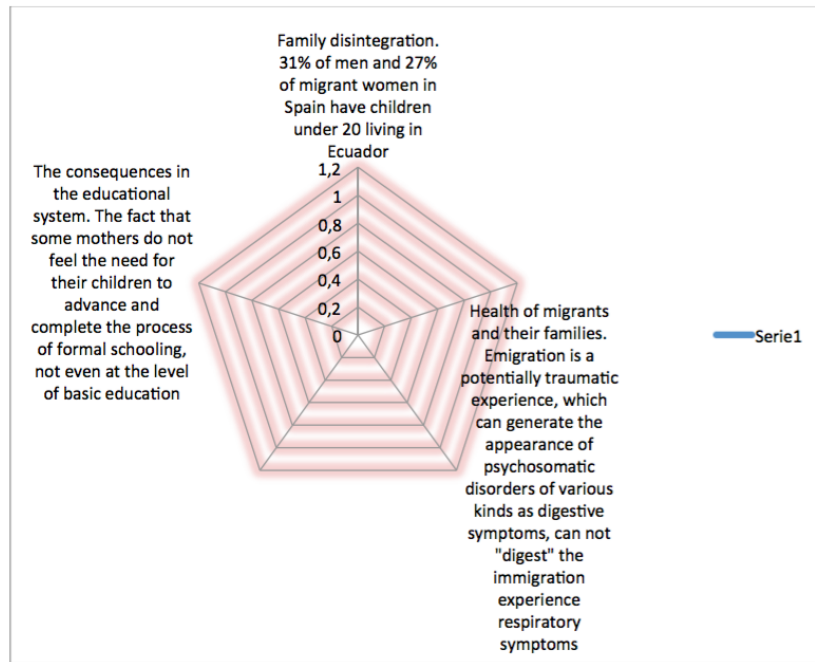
Family disintegration. 31% of men and 27% of migrant women in Spain have children under 20 living in Ecuador

1,2
1
0,8
0,6
0,4
0,2
0

The consequences in the educational system. The fact that some mothers do not feel the need for their children to advance and complete the process of formal schooling, not even at the level of basic education

Health of migrants and their families. Emigration is a potentially traumatic experience, which can generate the appearance of psychosomatic disorders of various kinds as digestive symptoms, can not "digest" the immigration experience respiratory symptoms

Serie1